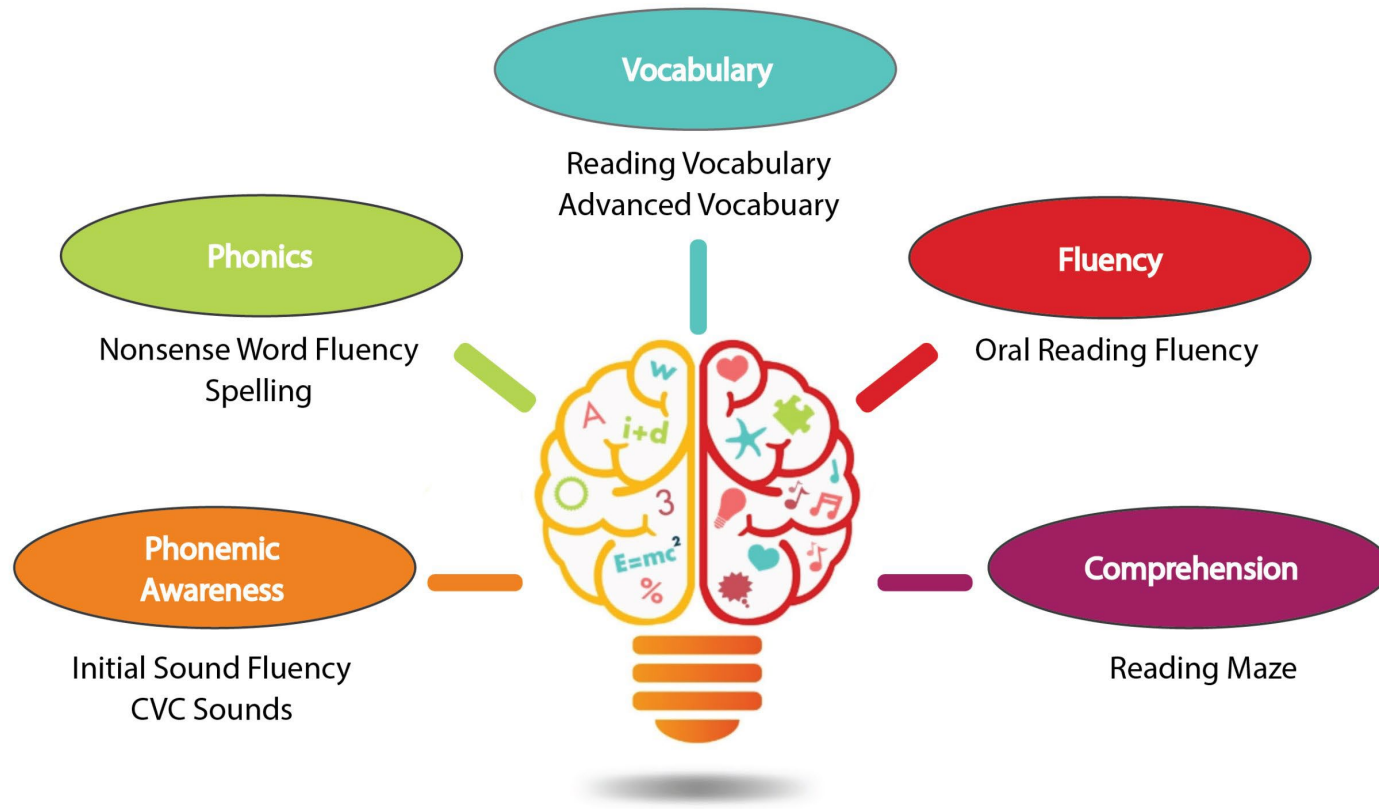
Vocabulary

Reading Vocabulary
Advanced Vocabuary

Phonics

Nonsense Word Fluency
Spelling

Fluency

Oral Reading Fluency

W
A
i+d
3
$E=mc^2$
%

Phonemic Awareness

Initial Sound Fluency
CVC Sounds

Comprehension

Reading Maze